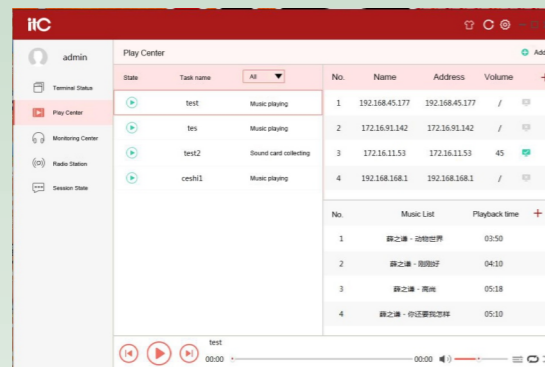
itC

admin

Terminal Status
Play Center
Monitoring Center
Radio Station
Session State

Play Center

Add

| State | Task name | All |
|---|---|---|
| | test | Music playing |
| | tes | Music playing |
| | test2 | Sound card collecting |
| | ceshi1 | Music playing |

| No. | Name | Address | Volume |
|---|---|---|---|
| 1 | 192.168.45.177 | 192.168.45.177 | / |
| 2 | 172.16.91.142 | 172.16.91.142 | / |
| 3 | 172.16.11.53 | 172.16.11.53 | 45 |
| 4 | 192.168.168.1 | 192.168.168.1 | / |

| No. | Music List | Playback time |
|---|---|---|
| 1 | 薛之谦 - 动物世界 | 03:50 |
| 2 | 薛之谦 - 刚刚好 | 04:10 |
| 3 | 薛之谦 - 高尚 | 05:18 |
| 4 | 薛之谦 - 你还要我怎样 | 05:10 |

test
00:00
00:00